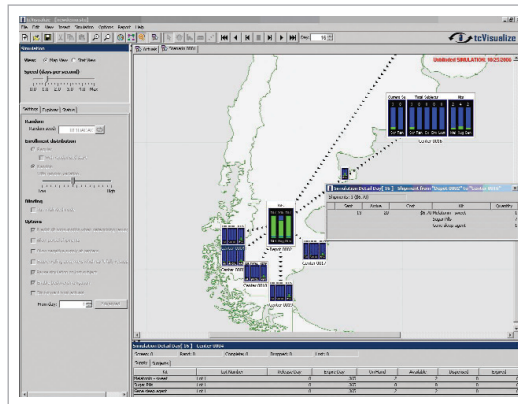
File Edit View Scroll Simulation Options Report Help

tcVisualize

Simulation

View: Map View Tree View

Speed (days per second)

Settings Playback Status

Random

Random seed

Enrollment distribution

Filtering

Options

From Day:

Untitled SIMULATION, 10/25/2006

Current Co

Trial Subject

Kits

Center 0001

Simulation Detail Dual [Sh] Shipment from "Depot 0002" to "Center 0003"

Kits

Depot 0002

Center 0002

Center 0004

Center 0003

Simulation Detail Dual [Sh] Center 0004